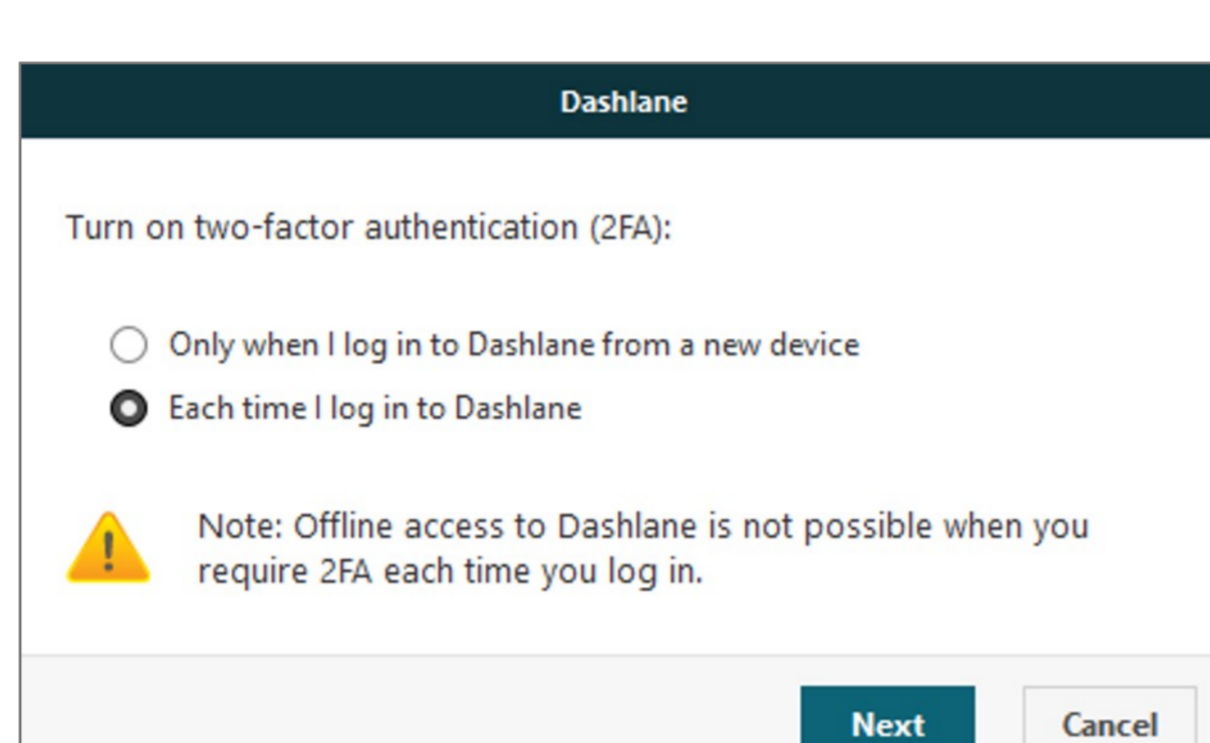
Dashlane

Turn on two-factor authentication (2FA):

Only when I log in to Dashlane from a new device

Each time I log in to Dashlane

Note: Offline access to Dashlane is not possible when you require 2FA each time you log in.

Next

Cancel